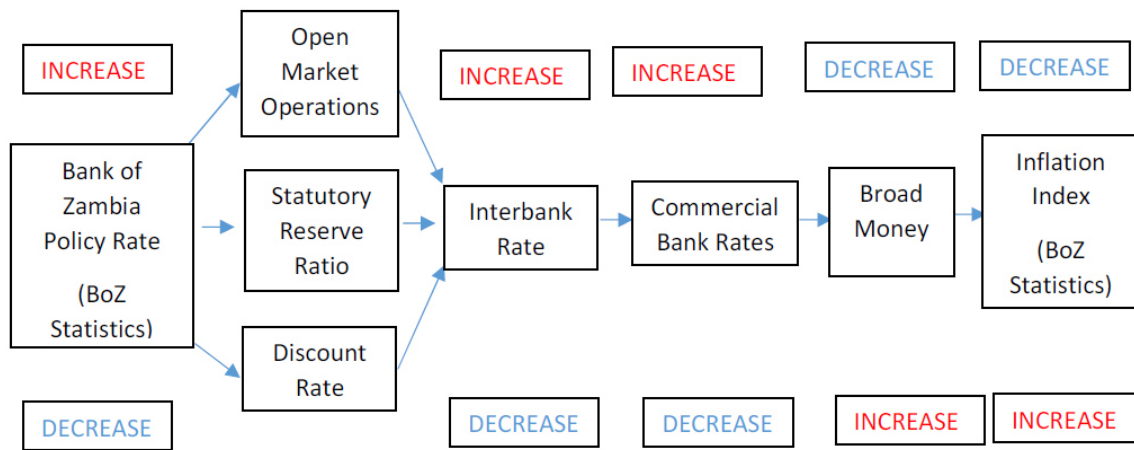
INCREASE

Open Market Operations

INCREASE

INCREASE

DECREASE

DECREASE

Bank of Zambia Policy Rate

(BoZ Statistics)

Statutory Reserve Ratio

Interbank Rate

Commercial Bank Rates

Broad Money

Inflation Index

(BoZ Statistics)

Discount Rate

DECREASE

DECREASE

DECREASE

INCREASE

INCREASE